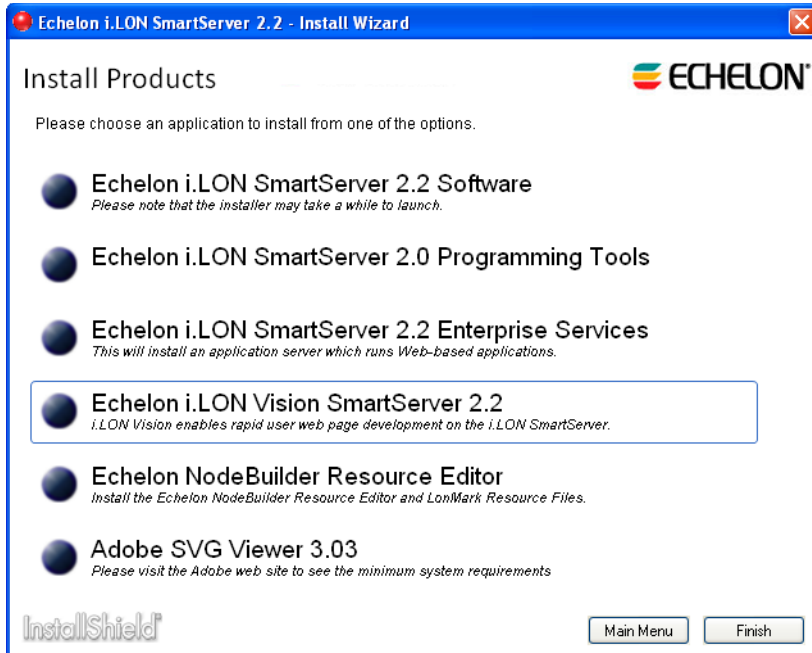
Echelon i.LON SmartServer 2.2 - Install Wizard

Install Products

ECHELON

Please choose an application to install from one of the options.

Echelon i.LON SmartServer 2.2 Software
Please note that the installer may take a while to launch.

Echelon i.LON SmartServer 2.0 Programming Tools

Echelon i.LON SmartServer 2.2 Enterprise Services
This will install an application server which runs Web-based applications.

Echelon i.LON Vision SmartServer 2.2
i.LON Vision enables rapid user web page development on the i.LON SmartServer.

Echelon NodeBuilder Resource Editor
Install the Echelon NodeBuilder Resource Editor and LonMark Resource Files.

Adobe SVG Viewer 3.03
Please visit the Adobe web site to see the minimum system requirements

InstallShield

Main Menu

Finish